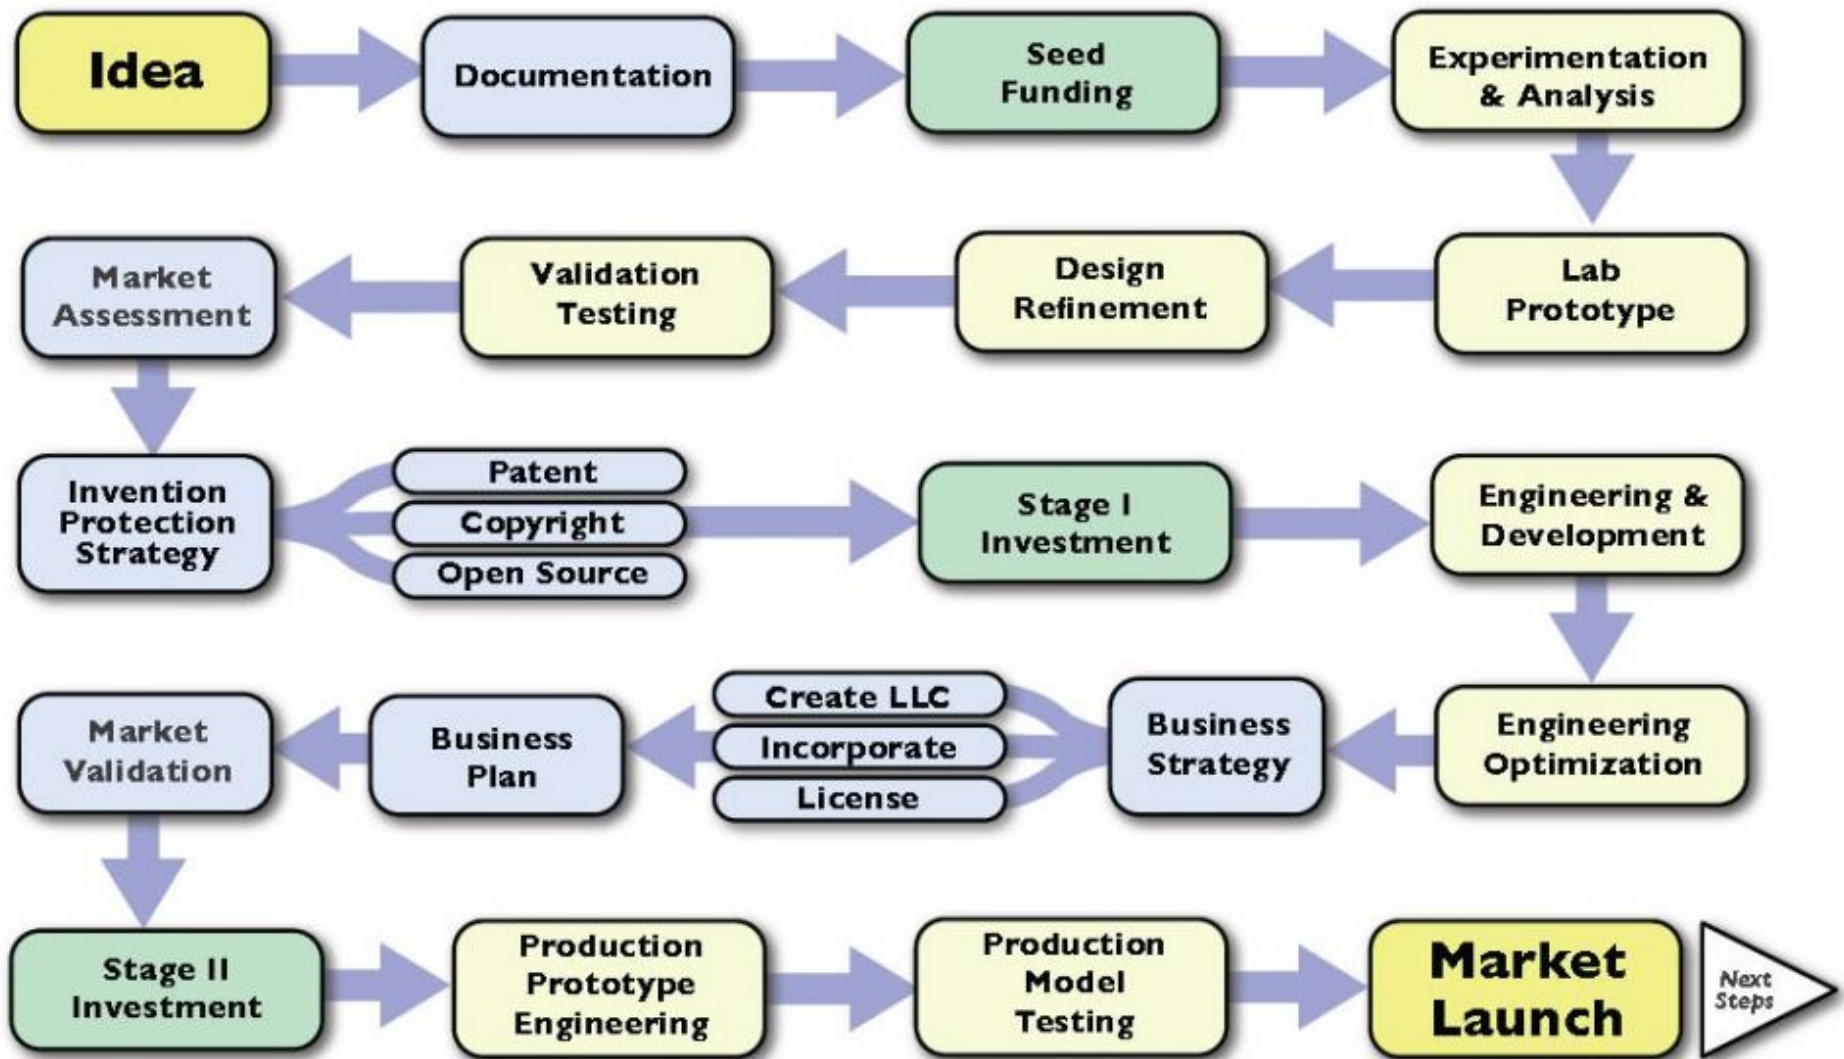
Idea

Documentation

Seed Funding

Experimentation & Analysis

Lab Prototype

Design Refinement

Validation Testing

Market Assessment

Invention Protection Strategy

Patent

Copyright

Open Source

Stage I Investment

Engineering & Development

Engineering Optimization

Business Strategy

Create LLC

Incorporate

License

Business Plan

Market Validation

Stage II Investment

Production Prototype Engineering

Production Model Testing

Market Launch

Next Steps